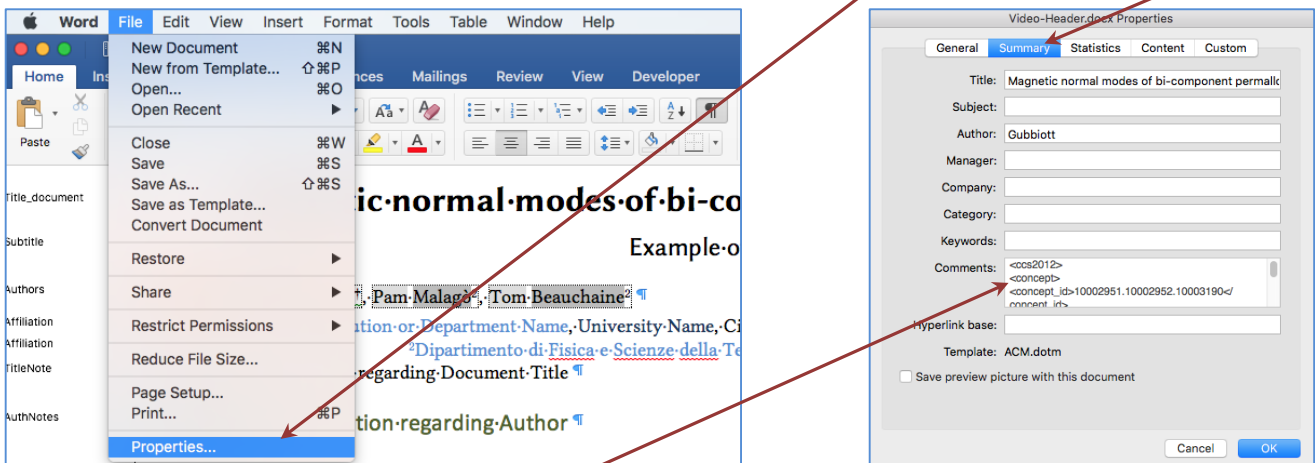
Word File Edit View Insert Format Tools Table Window Help

Home Ins ces Mailings Review View Developer

Paste

New Document ⌘N
New from Template... ⇧⌘P
Open... ⌘O
Open Recent ▶
Close ⌘W
Save ⌘S
Save As... ⇧⌘S
Save as Template...
Convert Document
Restore ▶
Share ▶
Restrict Permissions ▶
Reduce File Size...
Page Setup...
Print... ⌘P
Properties...

Title_document
Subtitle
Authors
Affiliation
Affiliation
TitleNote
AuthNotes

tic·normal·modes·of·bi-co
Example·o
, Pam·Malagò², Tom·Beauchaine² ¶
ation·or·Department·Name, University·Name, Ci
²Dipartimento·di·Fisica·e·Scienze·della·Te
regarding·Document·Title ¶
ation·regarding·Author ¶

Video-Header.docx Properties
General Summary Statistics Content Custom
Title: Magnetic normal modes of bi-component permallo
Subject:
Author: Gubbiott
Manager:
Company:
Category:
Keywords:
Comments: <ccs2012> <concept> <concept_id>10002951.10002952.10003190</ concept_id>
Hyperlink base:
Template: ACM.dotm
Save preview picture with this document
Cancel OK